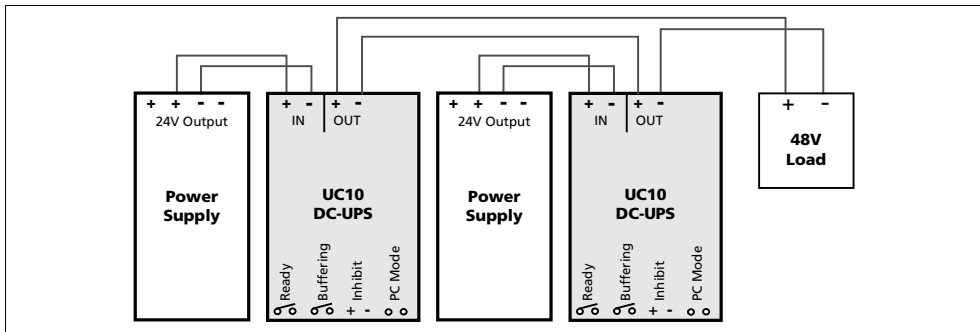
+ + - -
24V Output

Power Supply

+ -
IN

+ -
OUT

UC10 DC-UPS

Ready
Buffering
Inhibit
+ -
PC Mode

+ + - -
24V Output

Power Supply

+ -
IN

+ -
OUT

UC10 DC-UPS

Ready
Buffering
Inhibit
+ -
PC Mode

+ -

48V Load